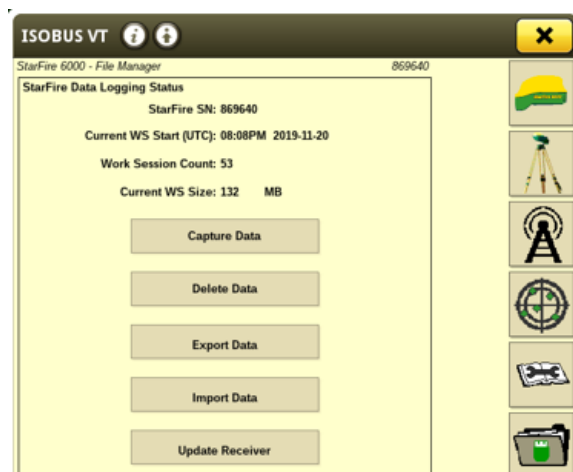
ISOBUS VT

StarFire 6000 - File Manager 869640

StarFire Data Logging Status

StarFire SN: 869640

Current WS Start (UTC): 08:08PM 2019-11-20

Work Session Count: 53

Current WS Size: 132 MB

Capture Data

Delete Data

Export Data

Import Data

Update Receiver